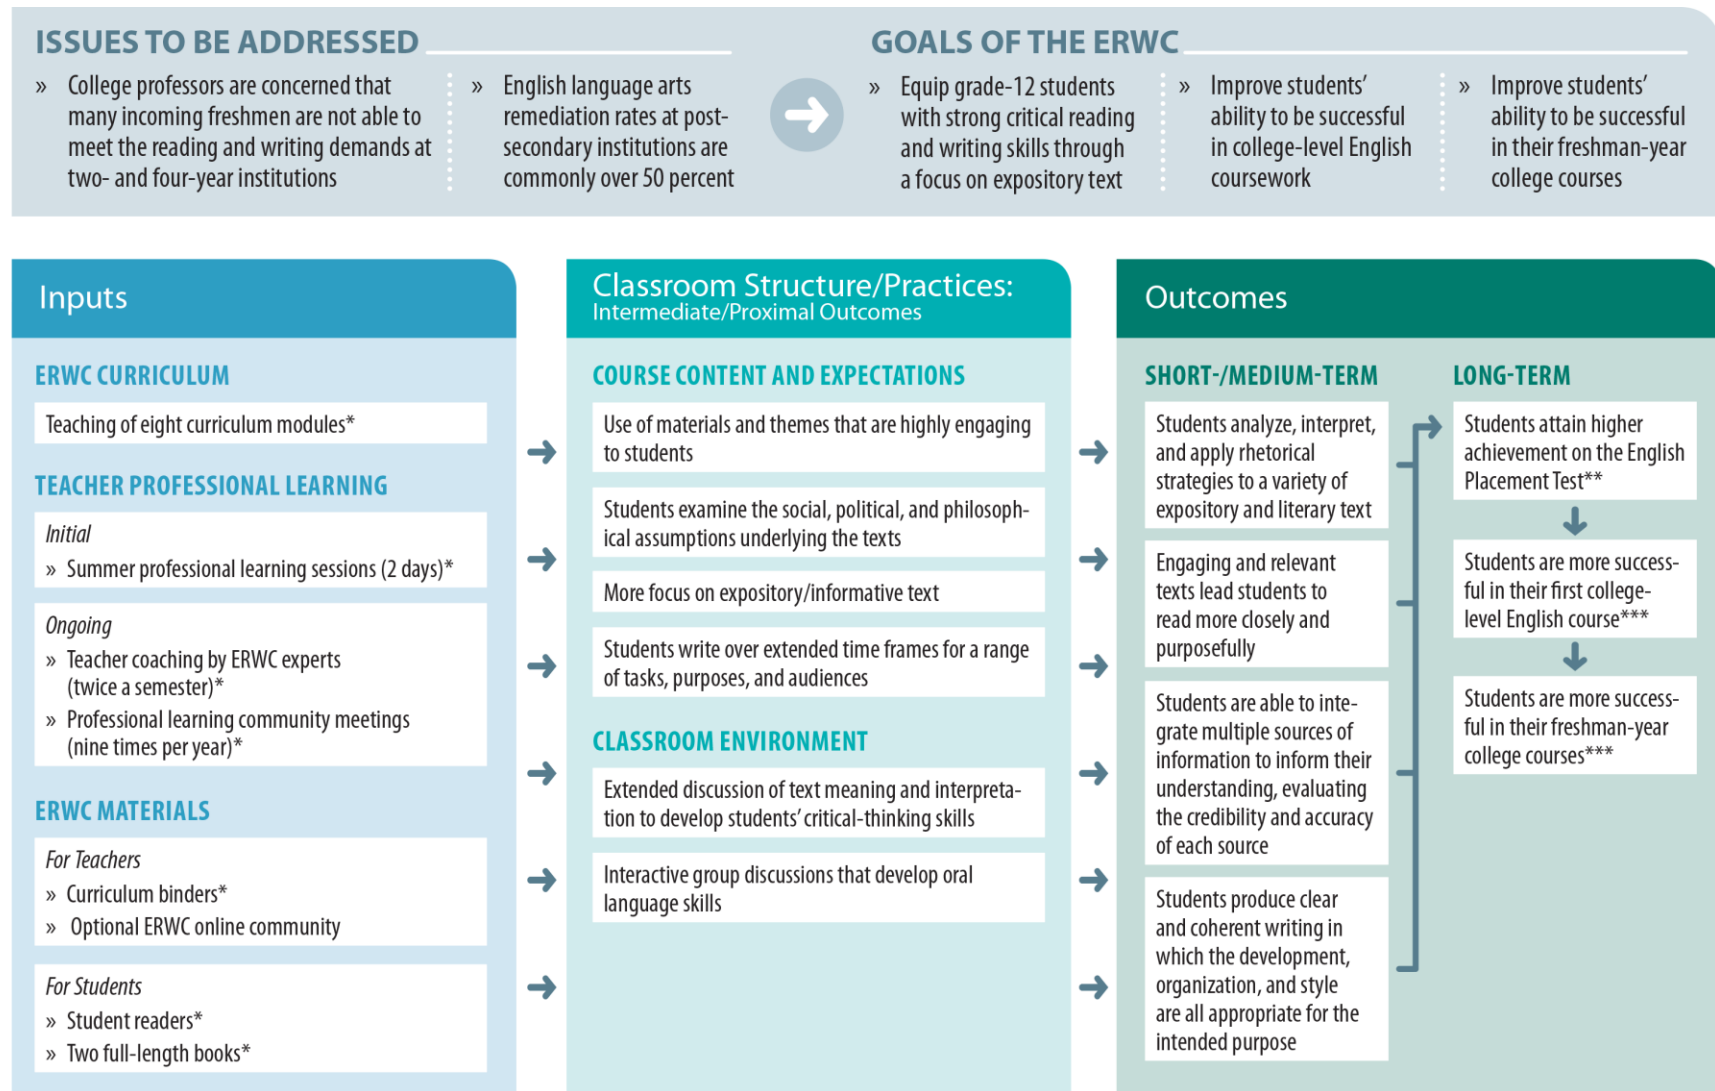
ISSUES TO BE ADDRESSED

» College professors are concerned that many incoming freshmen are not able to meet the reading and writing demands at two- and four-year institutions

» English language arts remediation rates at postsecondary institutions are commonly over 50 percent

GOALS OF THE ERWC

» Equip grade-12 students with strong critical reading and writing skills through a focus on expository text

» Improve students' ability to be successful in college-level English coursework

» Improve students' ability to be successful in their freshman-year college courses

Inputs

ERWC CURRICULUM

Teaching of eight curriculum modules*

TEACHER PROFESSIONAL LEARNING

Initial
» Summer professional learning sessions (2 days)*

Ongoing
» Teacher coaching by ERWC experts (twice a semester)*
» Professional learning community meetings (nine times per year)*

ERWC MATERIALS

For Teachers
» Curriculum binders*
» Optional ERWC online community

For Students
» Student readers*
» Two full-length books*

Classroom Structure/Practices:
Intermediate/Proximal Outcomes

COURSE CONTENT AND EXPECTATIONS

Use of materials and themes that are highly engaging to students

Students examine the social, political, and philosophical assumptions underlying the texts

More focus on expository/informative text

Students write over extended time frames for a range of tasks, purposes, and audiences

CLASSROOM ENVIRONMENT

Extended discussion of text meaning and interpretation to develop students' critical-thinking skills

Interactive group discussions that develop oral language skills

Outcomes

SHORT-/MEDIUM-TERM

Students analyze, interpret, and apply rhetorical strategies to a variety of expository and literary text

Engaging and relevant texts lead students to read more closely and purposefully

Students are able to integrate multiple sources of information to inform their understanding, evaluating the credibility and accuracy of each source

Students produce clear and coherent writing in which the development, organization, and style are all appropriate for the intended purpose

LONG-TERM

Students attain higher achievement on the English Placement Test**

Students are more successful in their first college-level English course***

Students are more successful in their freshman-year college courses***